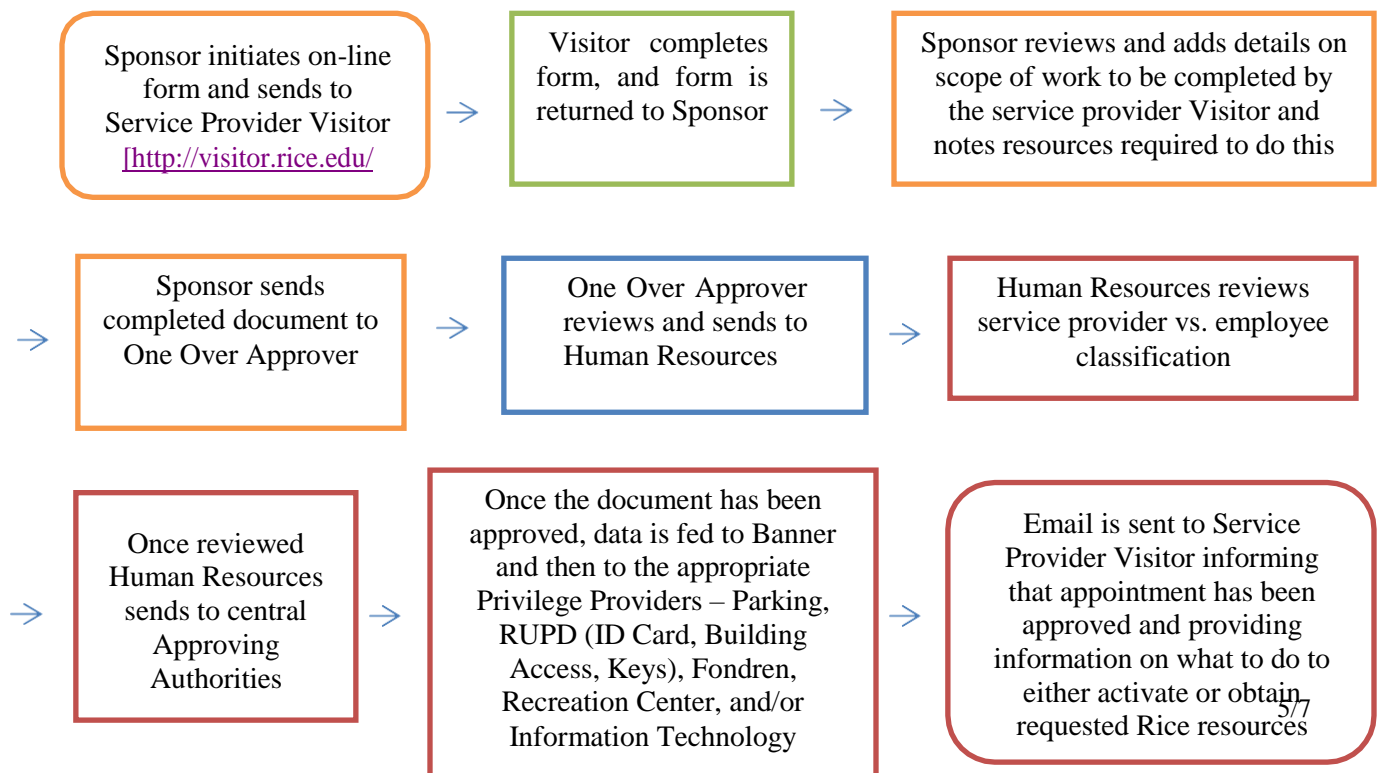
Sponsor initiates on-line form and sends to Service Provider Visitor [http://visitor.rice.edu/

→

Visitor completes form, and form is returned to Sponsor

→

Sponsor reviews and adds details on scope of work to be completed by the service provider Visitor and notes resources required to do this

→

Sponsor sends completed document to One Over Approver

→

One Over Approver reviews and sends to Human Resources

→

Human Resources reviews service provider vs. employee classification

→

Once reviewed Human Resources sends to central Approving Authorities

→

Once the document has been approved, data is fed to Banner and then to the appropriate Privilege Providers – Parking, RUPD (ID Card, Building Access, Keys), Fondren, Recreation Center, and/or Information Technology

→

Email is sent to Service Provider Visitor informing that appointment has been approved and providing information on what to do to either activate or obtain requested Rice resources

5/7